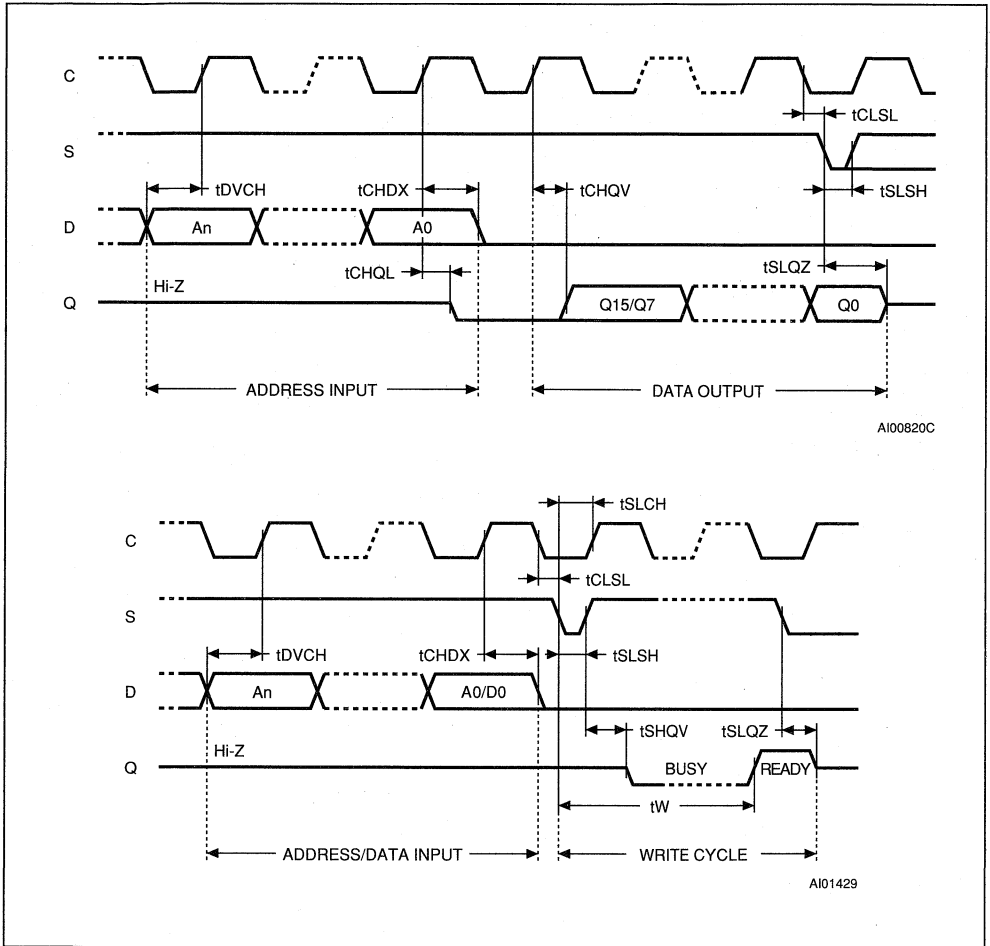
C

S

D

Q

tCLSL

tDVCH

tCHDX

tCHQV

tSLSH

An

A0

tCHQL

tSLQZ

Hi-Z

Q15/Q7

Q0

ADDRESS INPUT

DATA OUTPUT

AI00820C

tSLCH

C

tCLSL

S

tDVCH

tCHDX

tSLSH

D

An

A0/D0

tSHQV

tSLQZ

Q

Hi-Z

BUSY

READY

tW

ADDRESS/DATA INPUT

WRITE CYCLE

AI01429